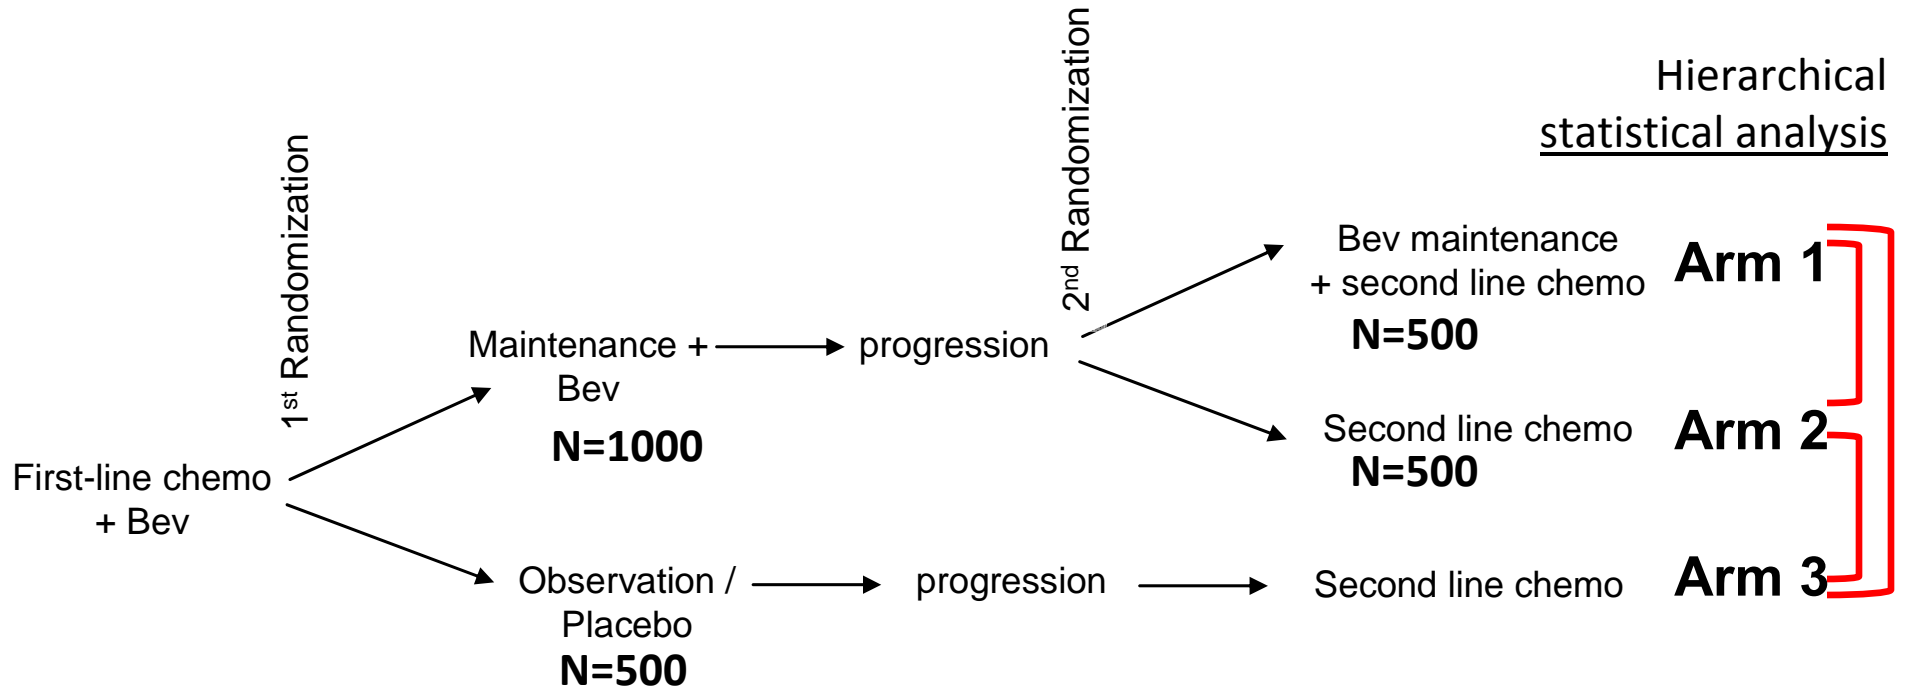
Hierarchical statistical analysis

$1^{st}$ Randomization

$2^{nd}$ Randomization

First-line chemo + Bev

Maintenance + Bev
N=1000

progression

Bev maintenance + second line chemo
N=500

Arm 1

Second line chemo
N=500

Arm 2

Observation / Placebo
N=500

progression

Second line chemo

Arm 3